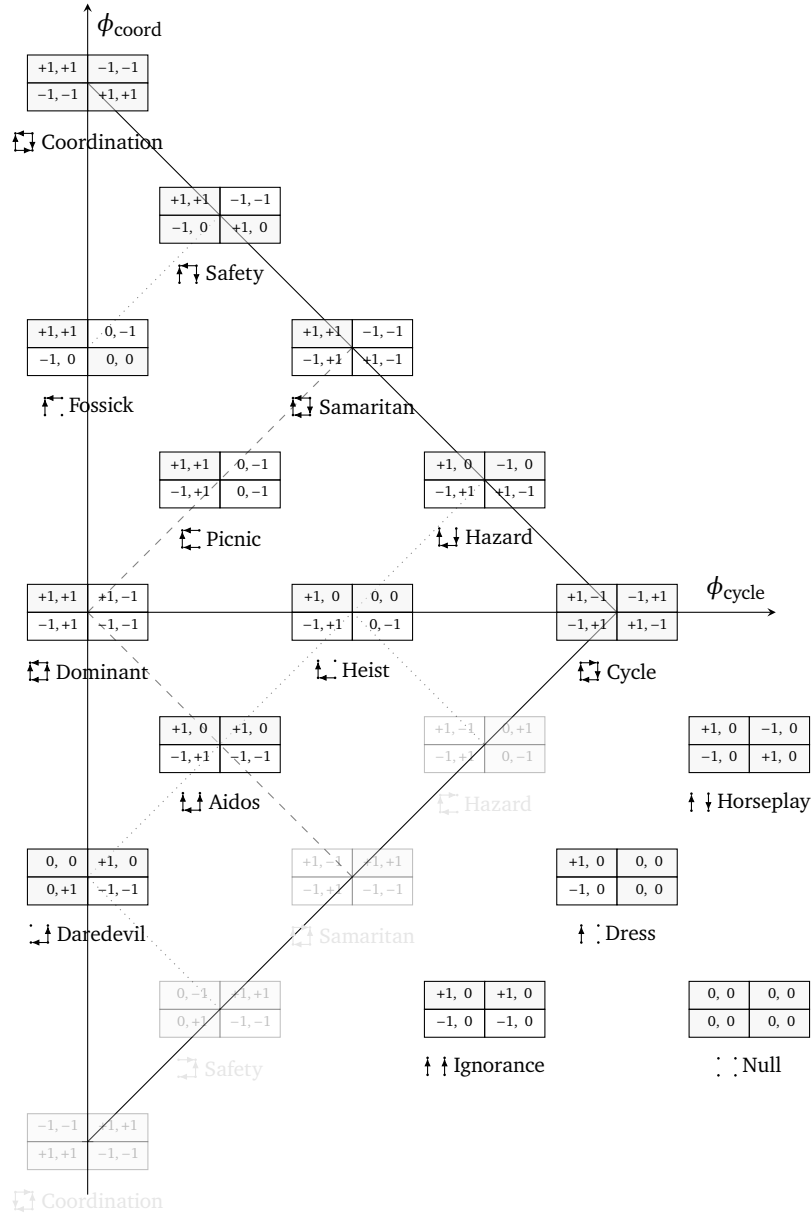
$\phi_{\text{coord}}$

| +1, +1 | −1, −1 |
|---|---|
| −1, −1 | +1, +1 |

Coordination

| +1, +1 | −1, −1 |
|---|---|
| −1, 0 | +1, 0 |

Safety

| +1, +1 | 0, −1 |
|---|---|
| −1, 0 | 0, 0 |

Fossick

| +1, +1 | −1, −1 |
|---|---|
| −1, +1 | +1, −1 |

Samaritan

| +1, +1 | 0, −1 |
|---|---|
| −1, +1 | 0, −1 |

Picnic

| +1, 0 | −1, 0 |
|---|---|
| −1, +1 | +1, −1 |

Hazard

$\phi_{\text{cycle}}$

| +1, +1 | +1, −1 |
|---|---|
| −1, +1 | −1, −1 |

Dominant

| +1, 0 | 0, 0 |
|---|---|
| −1, +1 | 0, −1 |

Heist

| +1, −1 | −1, +1 |
|---|---|
| −1, +1 | +1, −1 |

Cycle

| +1, 0 | +1, 0 |
|---|---|
| −1, +1 | −1, −1 |

Aidos

| +1, −1 | 0, +1 |
|---|---|
| −1, +1 | 0, −1 |

Hazard

| +1, 0 | −1, 0 |
|---|---|
| −1, 0 | +1, 0 |

Horseplay

| 0, 0 | +1, 0 |
|---|---|
| 0, +1 | −1, −1 |

Daredevil

| +1, −1 | +1, +1 |
|---|---|
| −1, +1 | −1, −1 |

Samaritan

| +1, 0 | 0, 0 |
|---|---|
| −1, 0 | 0, 0 |

Dress

| 0, −1 | +1, +1 |
|---|---|
| 0, +1 | −1, −1 |

Safety

| +1, 0 | +1, 0 |
|---|---|
| −1, 0 | −1, 0 |

Ignorance

| 0, 0 | 0, 0 |
|---|---|
| 0, 0 | 0, 0 |

Null

| −1, −1 | +1, +1 |
|---|---|
| +1, +1 | −1, −1 |

Coordination